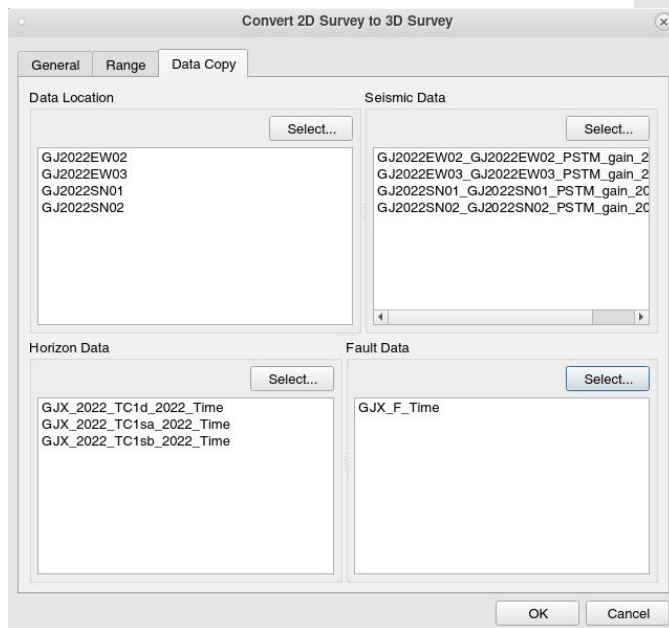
Convert 2D Survey to 3D Survey

General | Range | Data Copy

Data Location

Select...

GJ2022EW02
GJ2022EW03
GJ2022SN01
GJ2022SN02

Seismic Data

Select...

GJ2022EW02_GJ2022EW02_PSTM_gain_2
GJ2022EW03_GJ2022EW03_PSTM_gain_2
GJ2022SN01_GJ2022SN01_PSTM_gain_20
GJ2022SN02_GJ2022SN02_PSTM_gain_20

Horizon Data

Select...

GJX_2022_TC1d_2022_Time
GJX_2022_TC1sa_2022_Time
GJX_2022_TC1sb_2022_Time

Fault Data

Select...

GJX_F_Time

OK | Cancel